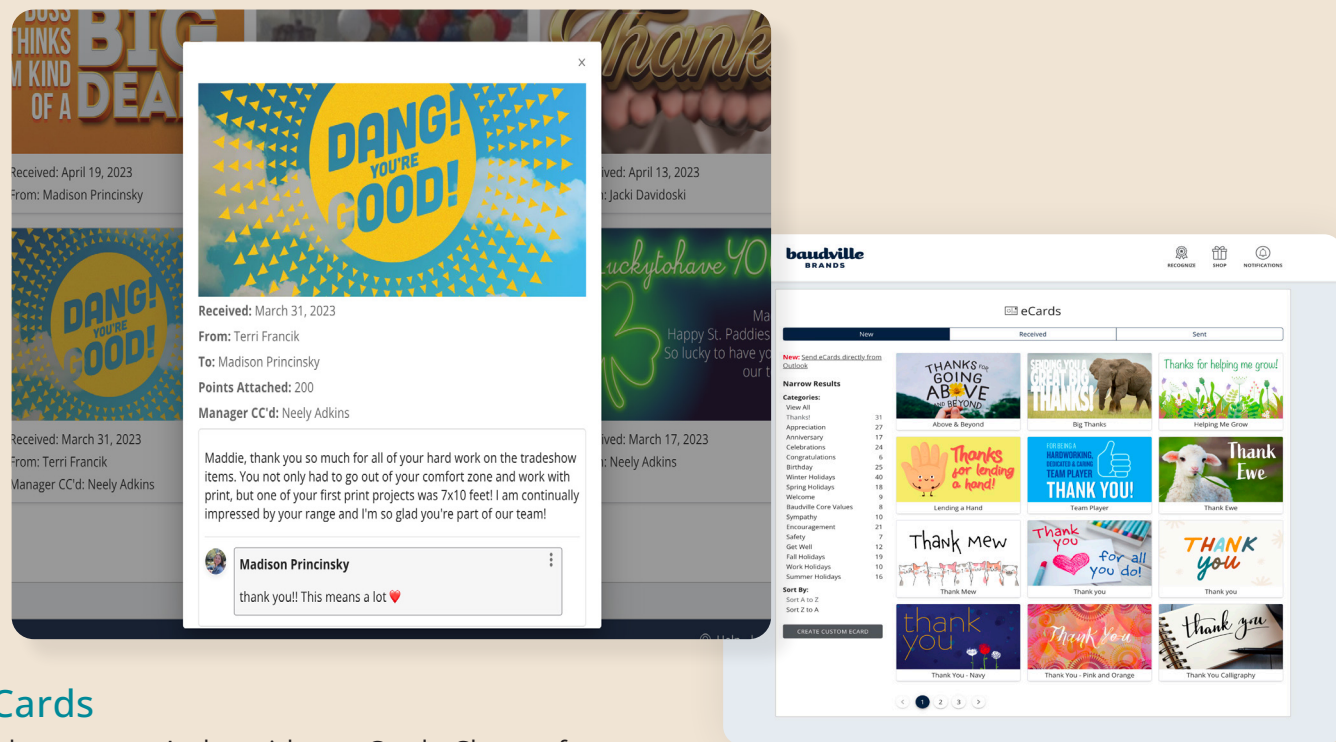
BOSS THINKS I'M KIND OF A BIG DEAL

Received: April 19, 2023
From: Madison Princinsky

DANG! YOU'RE GOOD!

Received: March 31, 2023
From: Terri Francik
Manager CC'd: Neely Adkins

Thank

ived: April 13, 2023
: Jacki Davidoski

luckytohave YO

Ma
Happy St. Paddies
So lucky to have yo
our t

ived: March 17, 2023
: Neely Adkins

×

DANG! YOU'RE GOOD!

Received: March 31, 2023
From: Terri Francik
To: Madison Princinsky
Points Attached: 200
Manager CC'd: Neely Adkins

Maddie, thank you so much for all of your hard work on the tradeshow items. You not only had to go out of your comfort zone and work with print, but one of your first print projects was 7x10 feet! I am continually impressed by your range and I'm so glad you're part of our team!

Madison Princinsky
thank you!! This means a lot ❤️

Cards

baudville BRANDS

RECOGNIZE SHOP NOTIFICATIONS

eCards

New | Received | Sent

New: Send eCards directly from Outlook

Narrow Results
Categories:
View All
Thanks! 31
Appreciation 27
Anniversary 17
Celebrations 24
Congratulations 6
Birthday 25
Winter Holidays 40
Spring Holidays 18
Welcome 9
Baudville Core Values 8
Sympathy 10
Encouragement 21
Safety 7
Get Well 12
Fall Holidays 19
Work Holidays 10
Summer Holidays 16
Sort By:
Sort A to Z
Sort Z to A

CREATE CUSTOM ECARD

THANKS FOR GOING ABOVE AND BEYOND
Above & Beyond
SENDING YOU A GIGANTIC THANKS!
Big Thanks
Thanks for helping me grow!
Helping Me Grow
Thanks for lending a hand!
Lending a Hand
FOR BEING A HARDWORKING, DEDICATED & CARING TEAM PLAYER THANK YOU!
Team Player
Thank Ewe
Thank Ewe
Thank Mew
Thank Mew
Thank you for all you do!
Thank you
THANK you
Thank you
thank you
Thank You - Navy
Thank You
Thank You - Pink and Orange
thank you
Thank You Calligraphy

‹ 1 2 3 ›